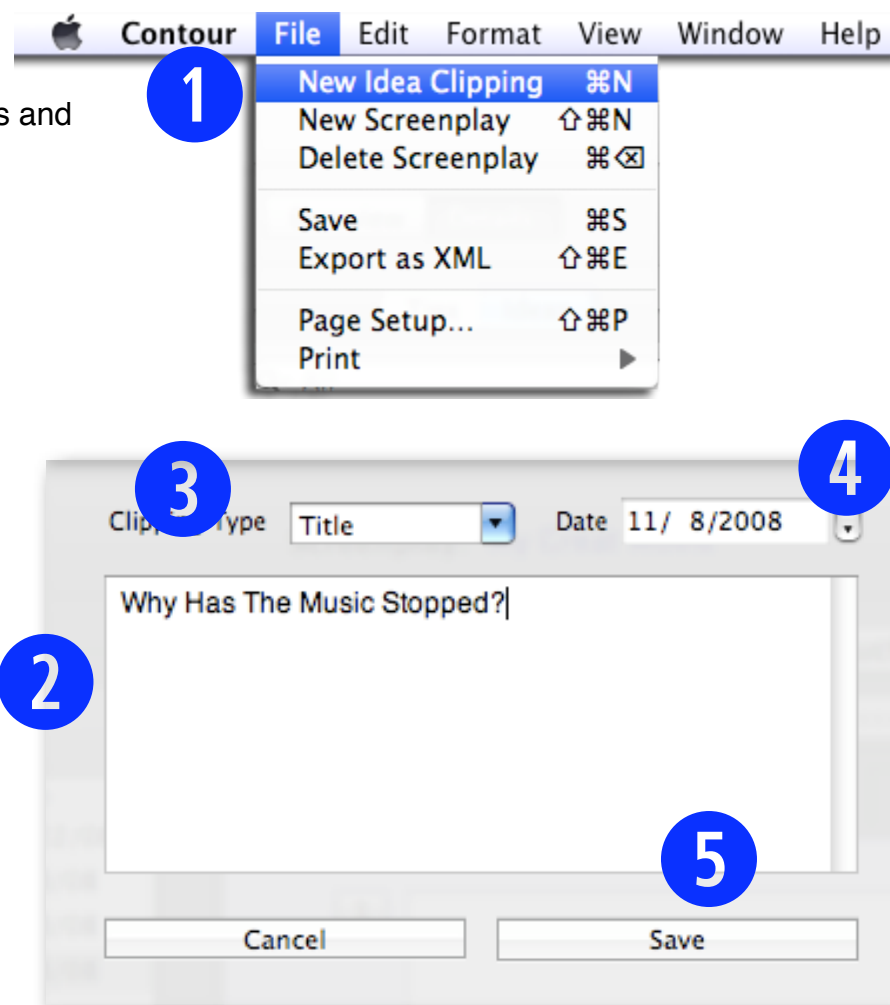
Contour File Edit Format View Window Help

s and

1

New Idea Clipping ⌘N
New Screenplay ⇧⌘N
Delete Screenplay ⌘⌫
Save ⌘S
Export as XML ⇧⌘E
Page Setup... ⇧⌘P
Print ▶

3

Clipp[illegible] Type Title

Date 11/ 8/2008

4

Why Has The Music Stopped?

2

5

Cancel

Save